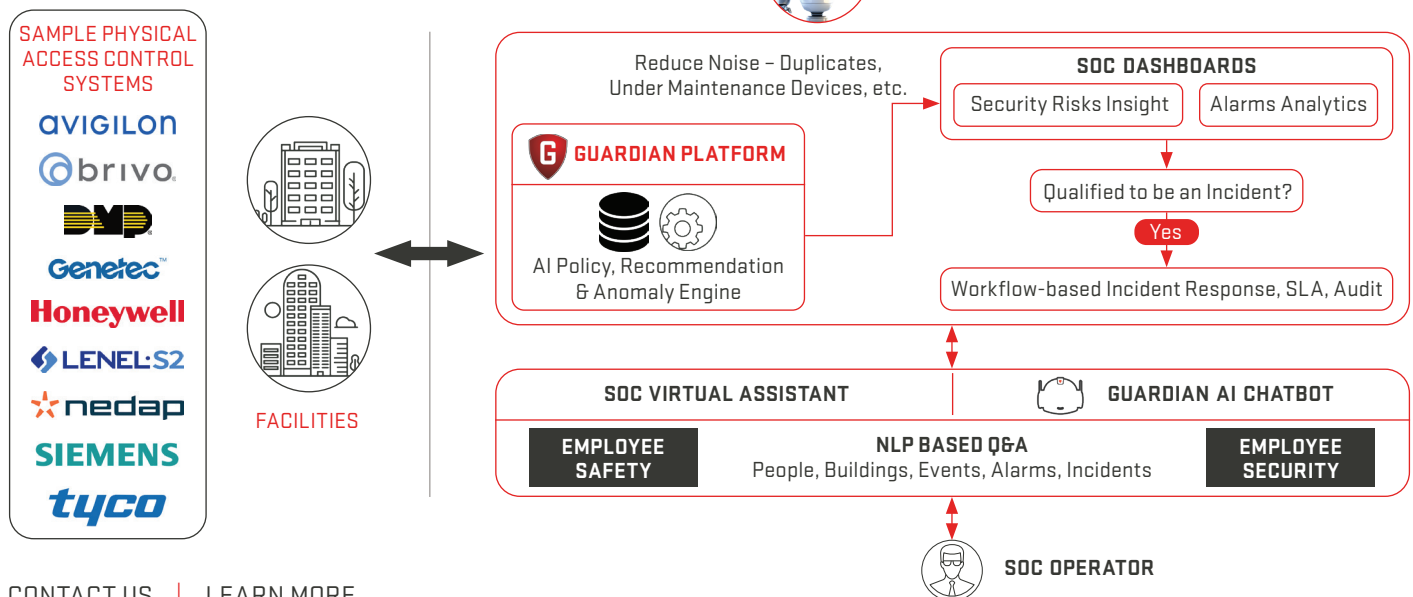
SAMPLE PHYSICAL ACCESS CONTROL SYSTEMS

avigilon

brivo

DMP

Genetec™

Honeywell

LENEL:S2

nedap

SIEMENS

tyco

FACILITIES

Reduce Noise – Duplicates, Under Maintenance Devices, etc.

G GUARDIAN PLATFORM

AI Policy, Recommendation & Anomaly Engine

SOC DASHBOARDS

Security Risks Insight

Alarms Analytics

Qualified to be an Incident?

Yes

Workflow-based Incident Response, SLA, Audit

SOC VIRTUAL ASSISTANT

GUARDIAN AI CHATBOT

EMPLOYEE SAFETY

NLP BASED Q&A
People, Buildings, Events, Alarms, Incidents

EMPLOYEE SECURITY

SOC OPERATOR

CONTACT US | LEARN MORE